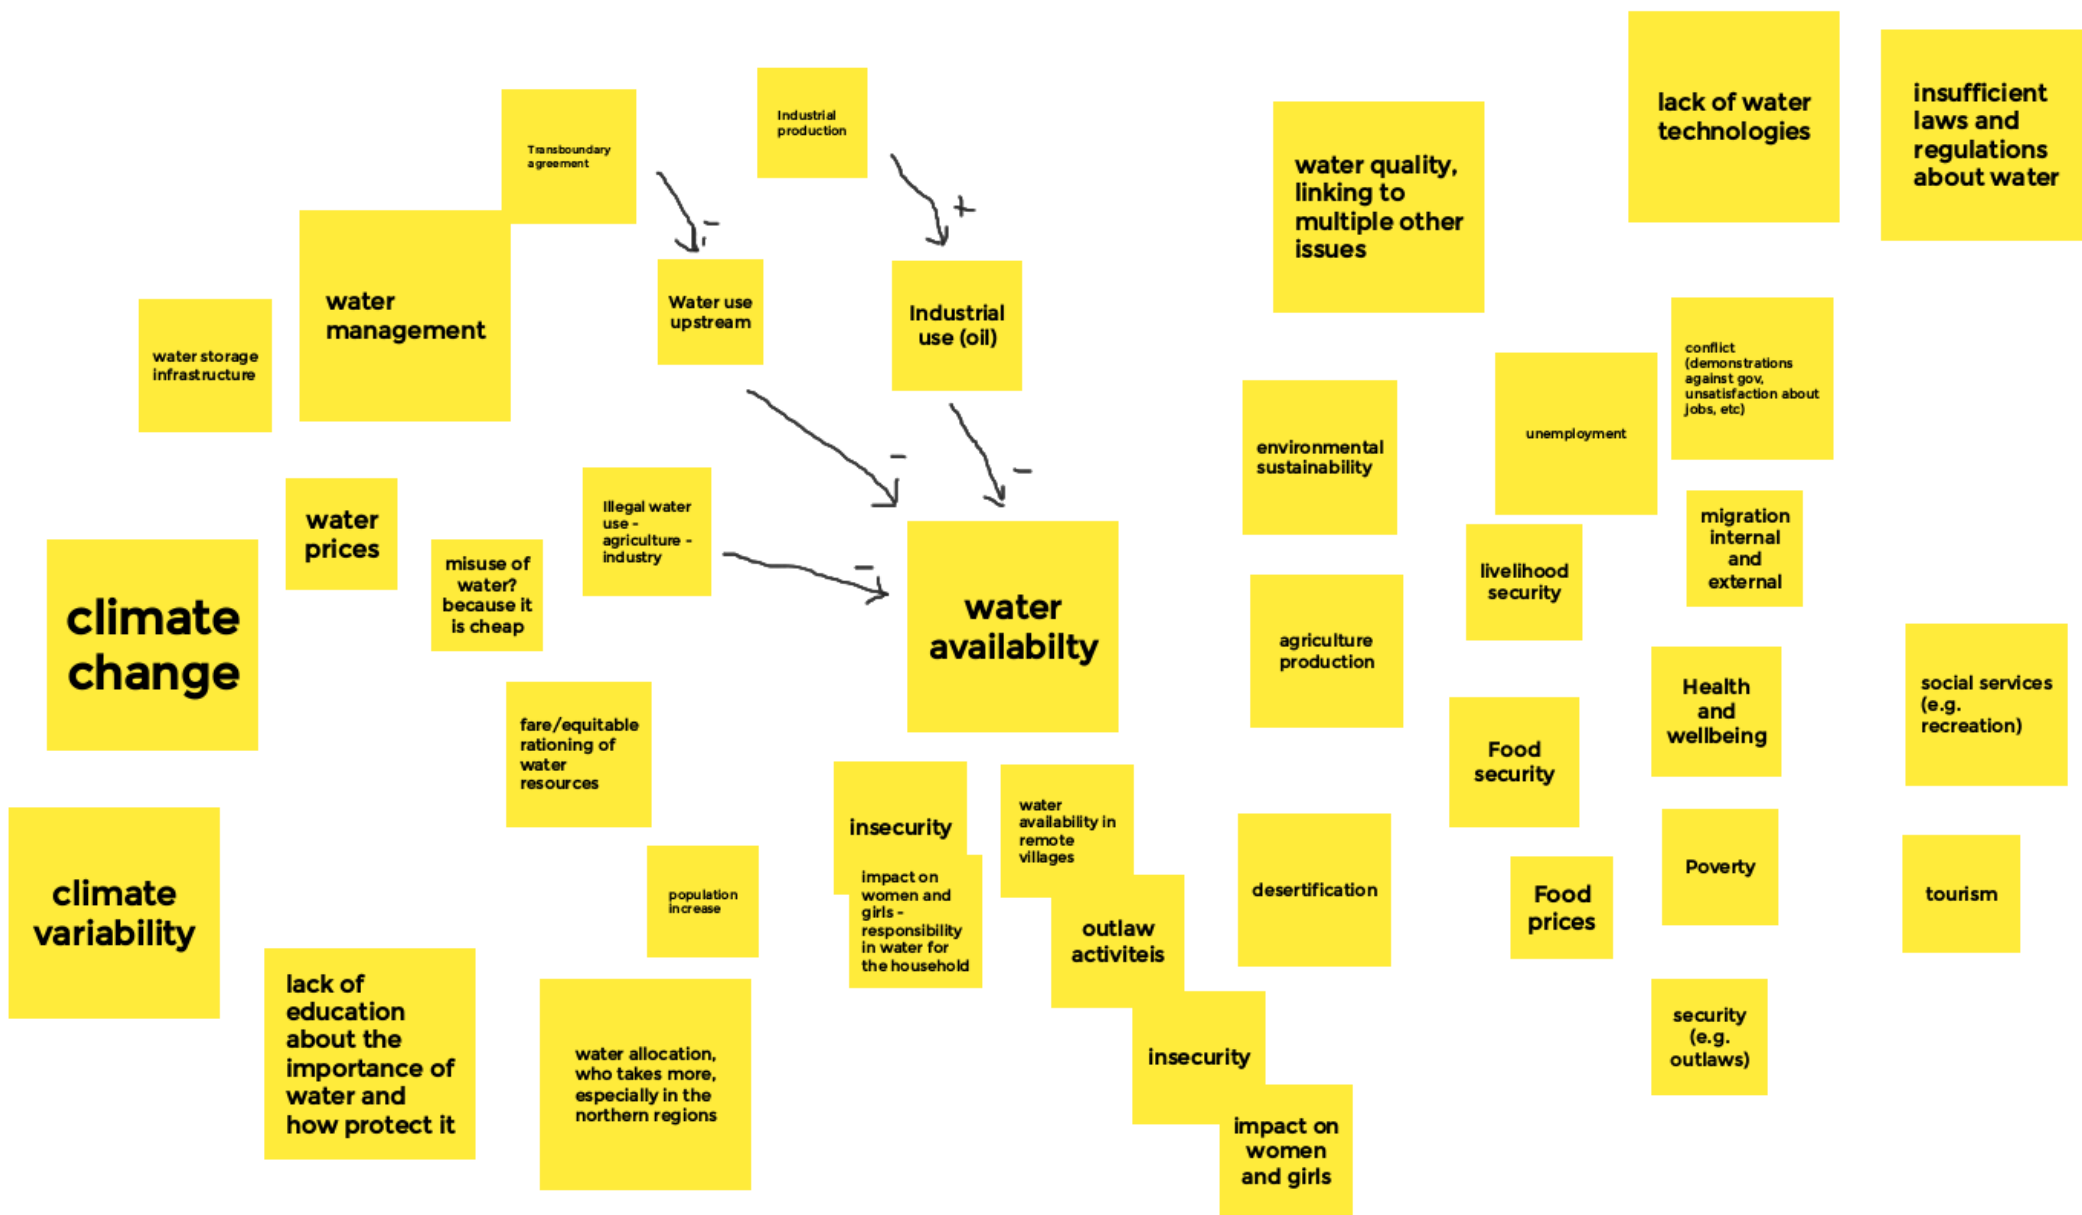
Transboundary agreement

Industrial production

lack of water technologies

insufficient laws and regulations about water

water quality, linking to multiple other issues

water management

-

+

Water use upstream

Industrial use (oil)

water storage infrastructure

conflict (demonstrations against gov, unsatisfaction about jobs, etc)

unemployment

environmental sustainability

-

-

Illegal water use - agriculture - industry

water prices

misuse of water? because it is cheap

-

water availabilty

migration internal and external

livelihood security

climate change

agriculture production

fare/equitable rationing of water resources

Health and wellbeing

social services (e.g. recreation)

Food security

insecurity

water availability in remote villages

impact on women and girls - responsibility in water for the household

climate variability

population increase

desertification

Poverty

Food prices

tourism

outlaw activiteis

lack of education about the importance of water and how protect it

water allocation, who takes more, especially in the northern regions

insecurity

security (e.g. outlaws)

impact on women and girls